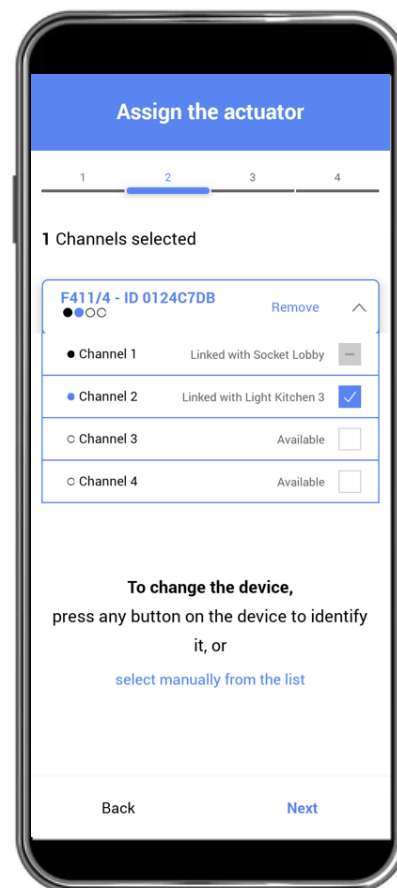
Assign the actuator

1 2 3 4

1 Channels selected

F411/4 - ID 0124C7DB
Remove

Channel 1 Linked with Socket Lobby

Channel 2 Linked with Light Kitchen 3

Channel 3 Available

Channel 4 Available

To change the device,
press any button on the device to identify it, or

select manually from the list

Back Next